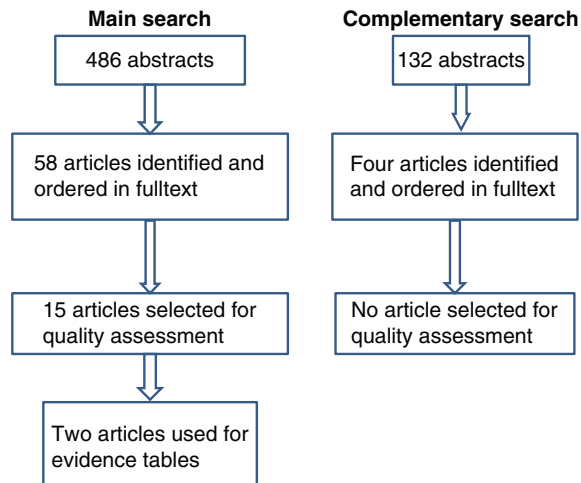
Main search

486 abstracts

58 articles identified and ordered in fulltext

15 articles selected for quality assessment

Two articles used for evidence tables

Complementary search

132 abstracts

Four articles identified and ordered in fulltext

No article selected for quality assessment